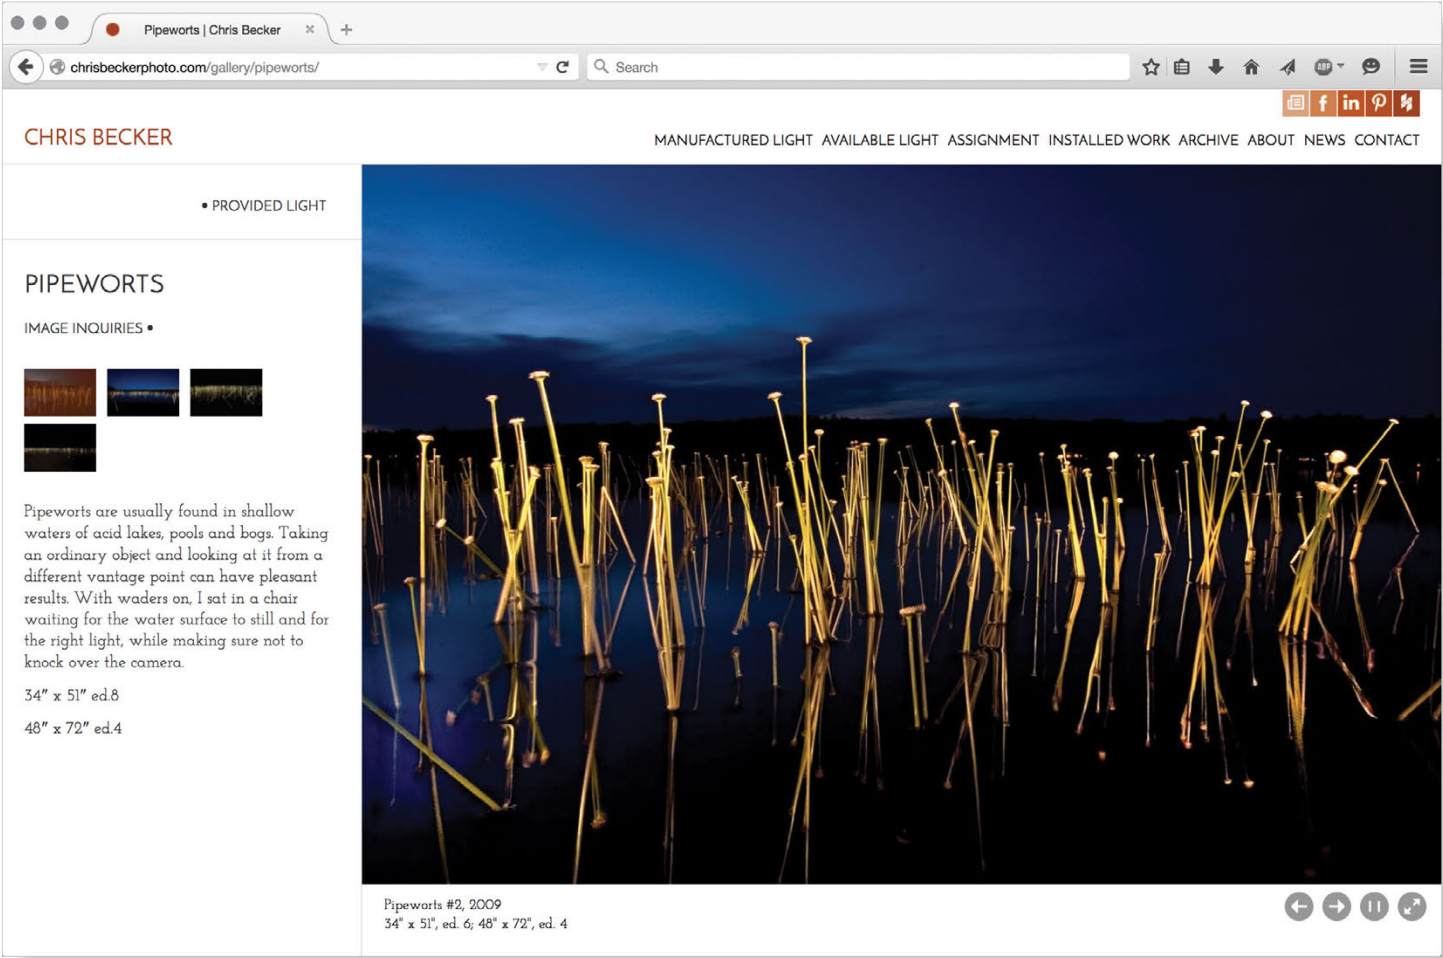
Pipeworts | Chris Becker

chrisbeckerphoto.com/gallery/pipeworts/

Search

CHRIS BECKER

MANUFACTURED LIGHT AVAILABLE LIGHT ASSIGNMENT INSTALLED WORK ARCHIVE ABOUT NEWS CONTACT

• PROVIDED LIGHT

PIPEWORTS

IMAGE INQUIRIES •

Pipeworts are usually found in shallow waters of acid lakes, pools and bogs. Taking an ordinary object and looking at it from a different vantage point can have pleasant results. With waders on, I sat in a chair waiting for the water surface to still and for the right light, while making sure not to knock over the camera.

34" x 51" ed.8

48" x 72" ed.4

Pipeworts #2, 2009
34" x 51", ed. 6; 48" x 72", ed. 4